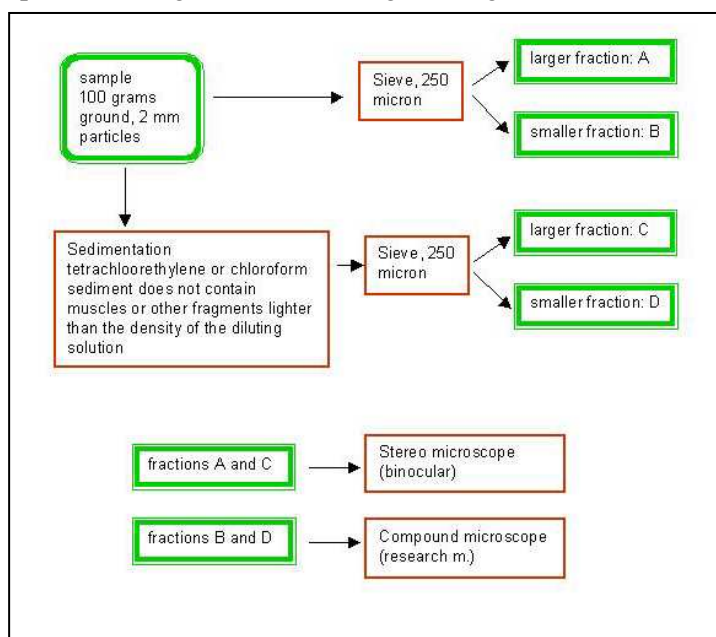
sample
100 grams
ground, 2 mm
particles

Sieve, 250
micron

larger fraction: A

smaller fraction: B

Sedimentation
tetrachloorethylene or chloroform
sediment does not contain
muscles or other fragments lighter
than the density of the diluting
solution

Sieve, 250
micron

larger fraction: C

smaller fraction: D

fractions A and C

Stereo microscope
(binocular)

fractions B and D

Compound microscope
(research m.)